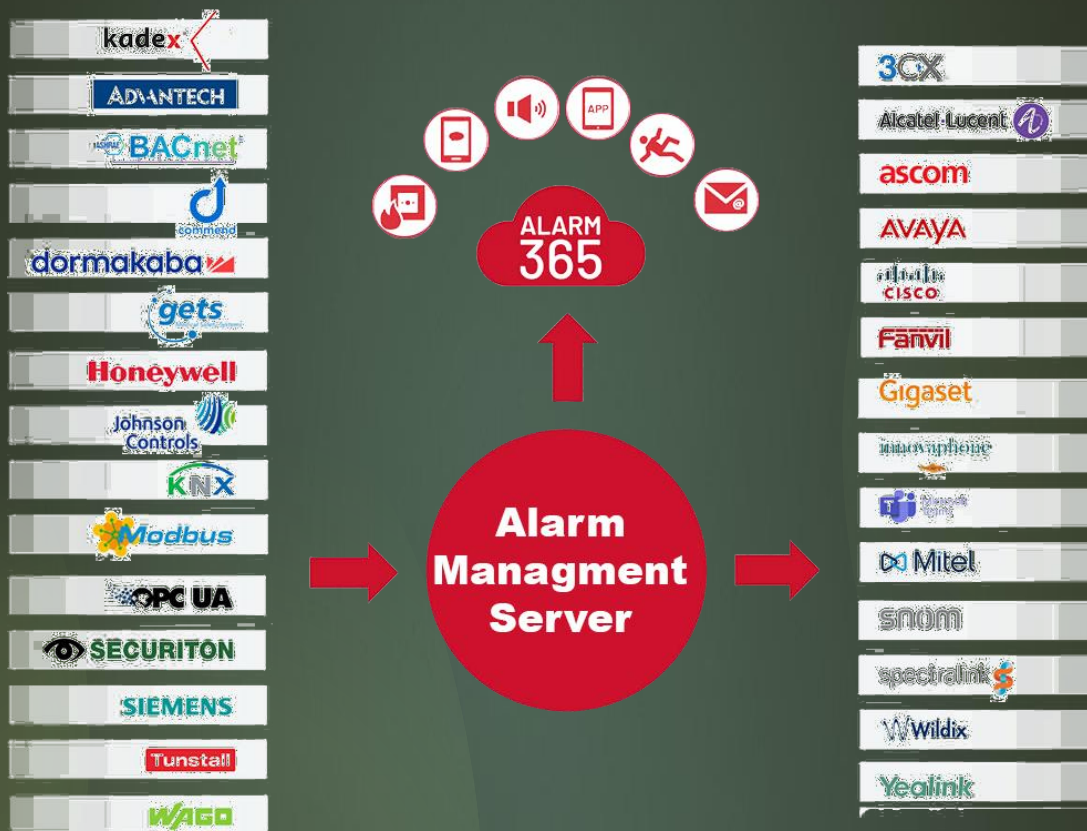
kadex

ADVANTECH

BACnet

commend

dormakaba

gets

Honeywell

Johnson Controls

KNX

Modbus

OPC UA

SECURITON

SIEMENS

Tunstall

WAGO

APP

ALARM 365

Alarm Managment Server

3CX

Alcatel-Lucent

ascom

AVAYA

cisco

Fanvil

Gigaset

innovaphone

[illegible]

Mitel

snom

spectralink

Wildix

Yealink